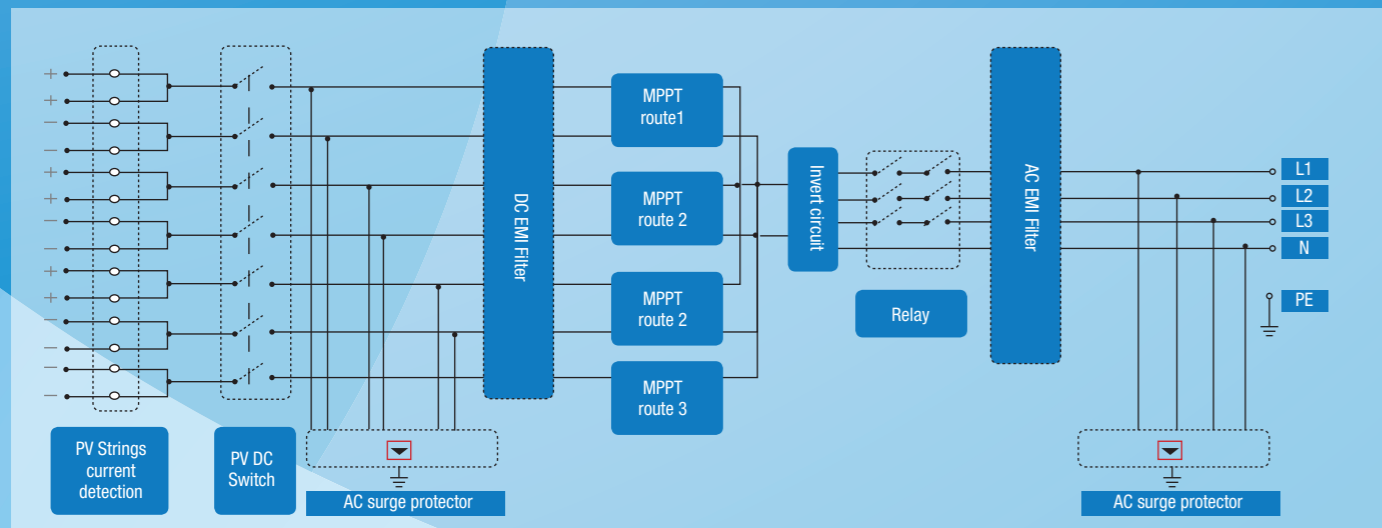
+
+
−
−
+
+
−
−
+
+
−
−
−
−

DC EMI Filter

MPPT route1

MPPT route 2

MPPT route 2

MPPT route 3

Invert circuit

Relay

AC EMI Filter

L1
L2
L3
N
PE

PV Strings current detection

PV DC Switch

AC surge protector

AC surge protector